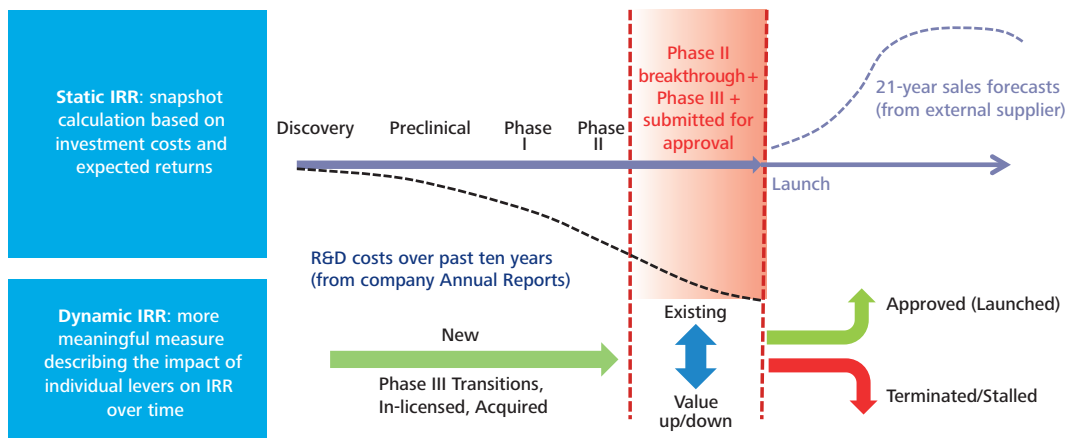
Static IRR: snapshot calculation based on investment costs and expected returns

Discovery

Preclinical

Phase I

Phase II

Phase II breakthrough+ Phase III + submitted for approval

21-year sales forecasts (from external supplier)

Launch

R&D costs over past ten years (from company Annual Reports)

Dynamic IRR: more meaningful measure describing the impact of individual levers on IRR over time

New

Phase III Transitions, In-licensed, Acquired

Existing

Value up/down

Approved (Launched)

Terminated/Stalled